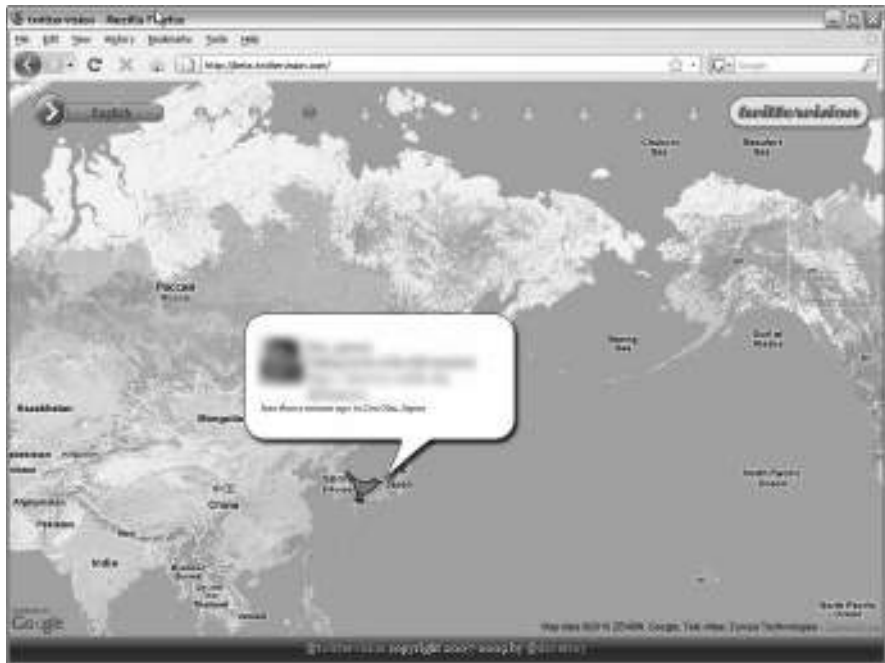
twittervision - Mozilla Firefox

File Edit View History Bookmarks Tools Help

http://beta.twittervision.com/

Google

English

twittervision

Chukchi Sea

Beaufort Sea

Россия

Bering Sea

Gulf of Alaska

Kazakhstan

Mongolia

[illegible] minutes ago in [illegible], Japan

North Pacific Ocean

Afghanistan

Pakistan

China

India

Google

Map data ©2010 ZENRIN, Google, Tele Atlas, Europa Technologies

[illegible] copyright 2007-2009 by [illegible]